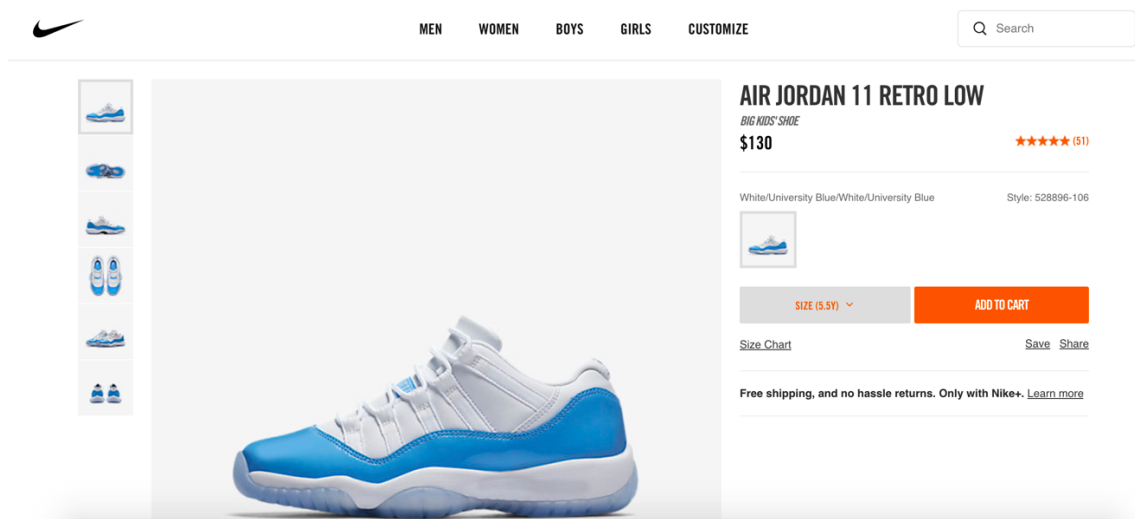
MEN WOMEN BOYS GIRLS CUSTOMIZE

Search

AIR JORDAN 11 RETRO LOW

BIG KIDS' SHOE

$130

(51)

White/University Blue/White/University Blue

Style: 528896-106

SIZE (5.5Y)

ADD TO CART

Size Chart

Save Share

Free shipping, and no hassle returns. Only with Nike+. Learn more